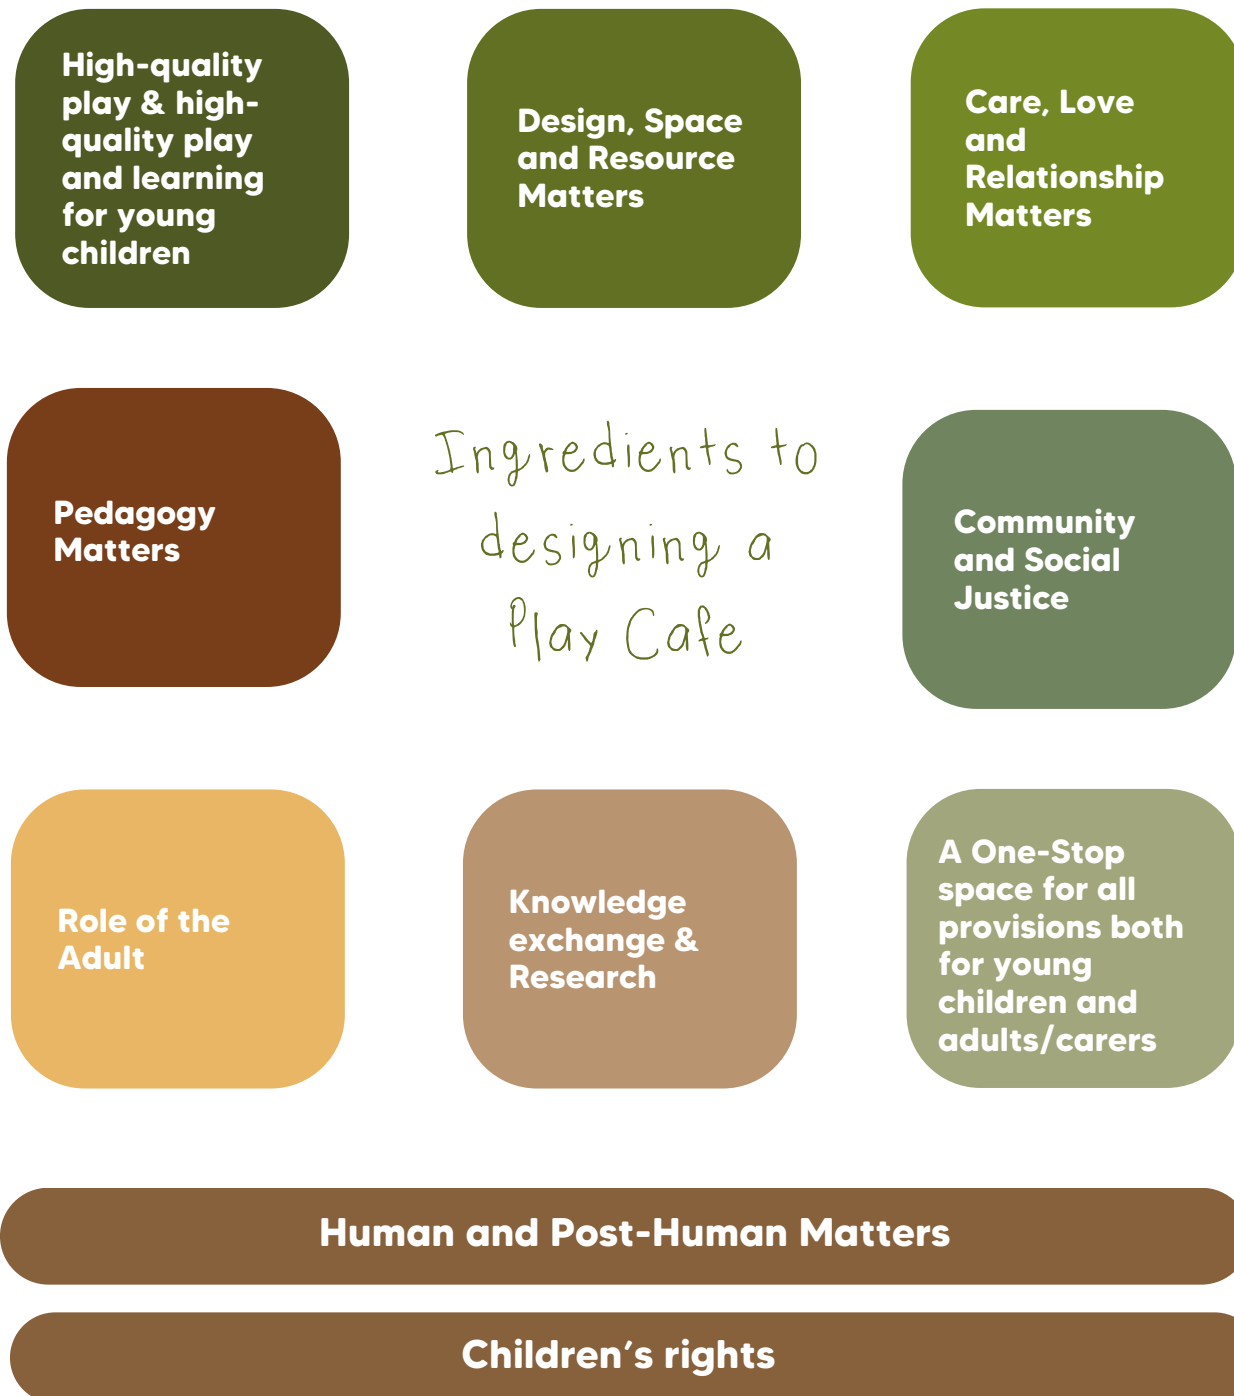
High-quality play & high-quality play and learning for young children

Design, Space and Resource Matters

Care, Love and Relationship Matters

Pedagogy Matters

Ingredients to designing a Play Cafe

Community and Social Justice

Role of the Adult

Knowledge exchange & Research

A One-Stop space for all provisions both for young children and adults/carers

Human and Post-Human Matters

Children's rights